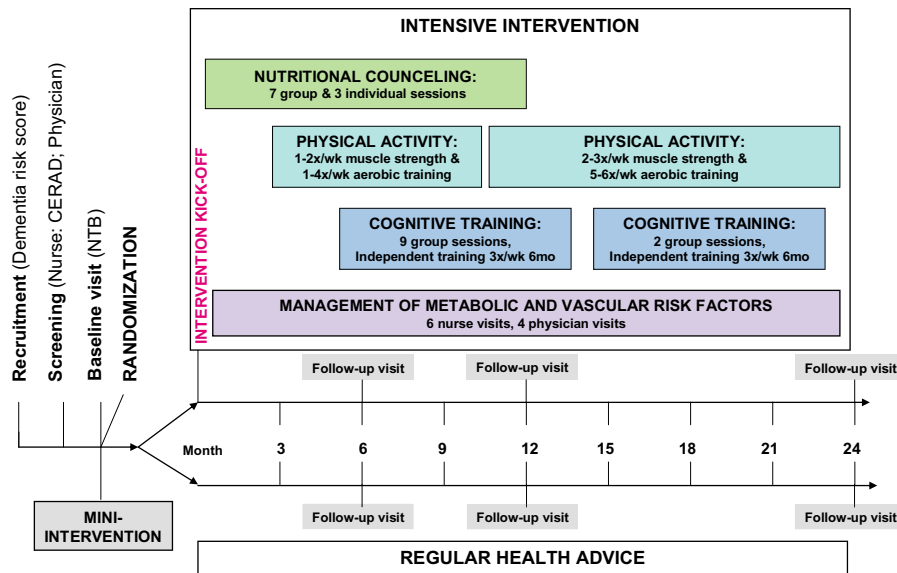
Recruitment (Dementia risk score)

Screening (Nurse: CERAD; Physician)

Baseline visit (NTB)

RANDOMIZATION

INTENSIVE INTERVENTION

NUTRITIONAL COUNCELING:
7 group & 3 individual sessions

PHYSICAL ACTIVITY:
1-2x/wk muscle strength &
1-4x/wk aerobic training

PHYSICAL ACTIVITY:
2-3x/wk muscle strength &
5-6x/wk aerobic training

COGNITIVE TRAINING:
9 group sessions,
Independent training 3x/wk 6mo

COGNITIVE TRAINING:
2 group sessions,
Independent training 3x/wk 6mo

INTERVENTION KICK-OFF

MANAGEMENT OF METABOLIC AND VASCULAR RISK FACTORS
6 nurse visits, 4 physician visits

Follow-up visit

Follow-up visit

Follow-up visit

Month 3 6 9 12 15 18 21 24

MINI-INTERVENTION

Follow-up visit

Follow-up visit

Follow-up visit

REGULAR HEALTH ADVICE